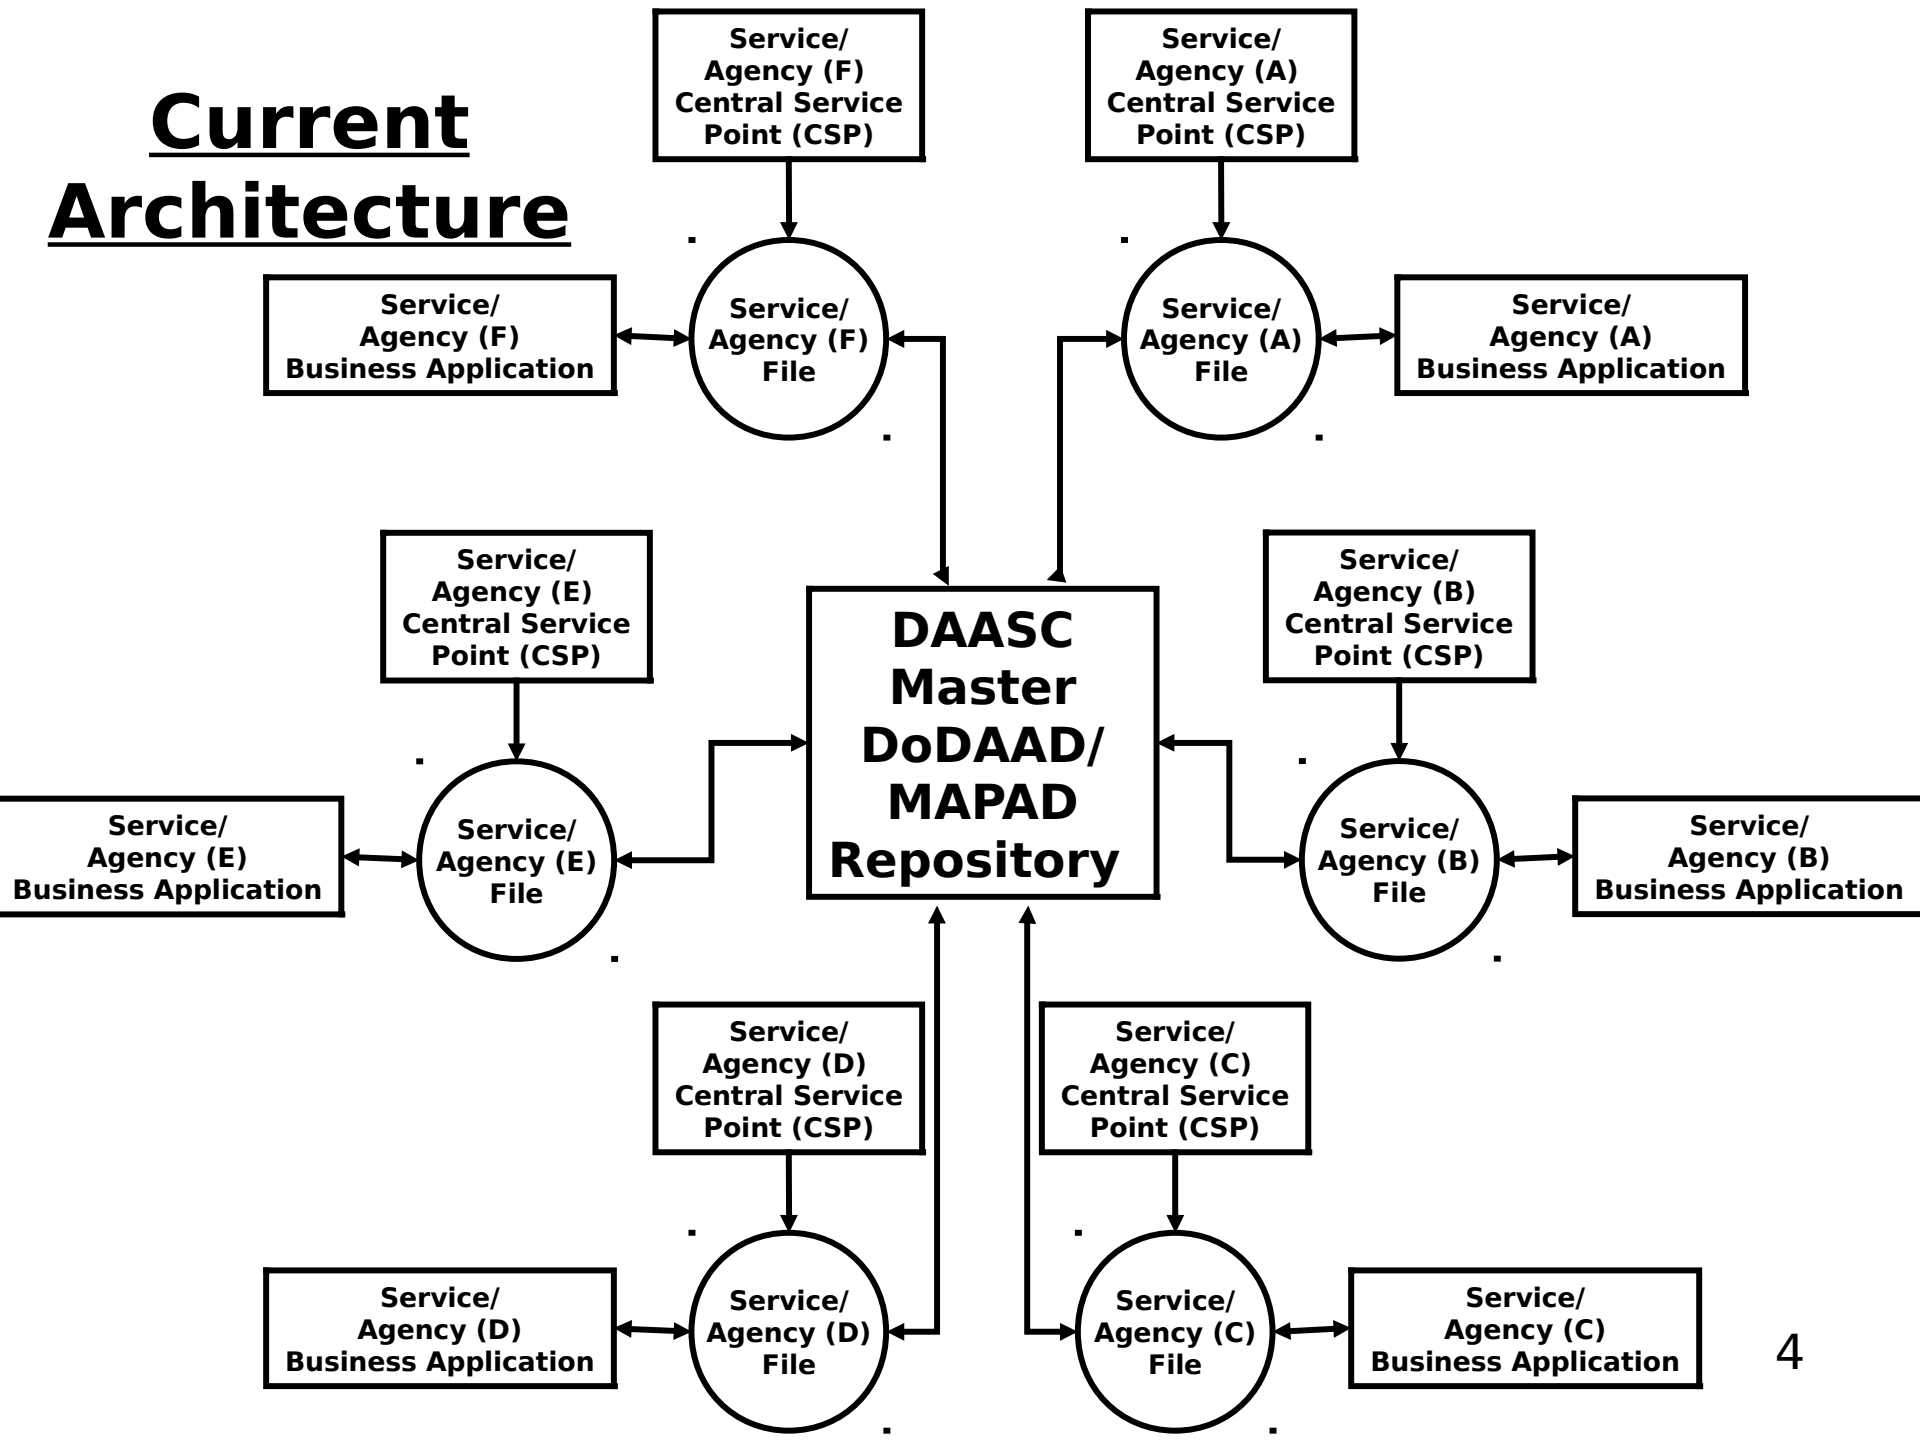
Current Architecture

Service/ Agency (F) Central Service Point (CSP)

Service/ Agency (A) Central Service Point (CSP)

Service/ Agency (F) Business Application

Service/ Agency (F) File

Service/ Agency (A) File

Service/ Agency (A) Business Application

Service/ Agency (E) Central Service Point (CSP)

DAASC Master DoDAAD/ MAPAD Repository

Service/ Agency (B) Central Service Point (CSP)

Service/ Agency (E) Business Application

Service/ Agency (E) File

Service/ Agency (B) File

Service/ Agency (B) Business Application

Service/ Agency (D) Central Service Point (CSP)

Service/ Agency (C) Central Service Point (CSP)

Service/ Agency (D) Business Application

Service/ Agency (D) File

Service/ Agency (C) File

Service/ Agency (C) Business Application

4